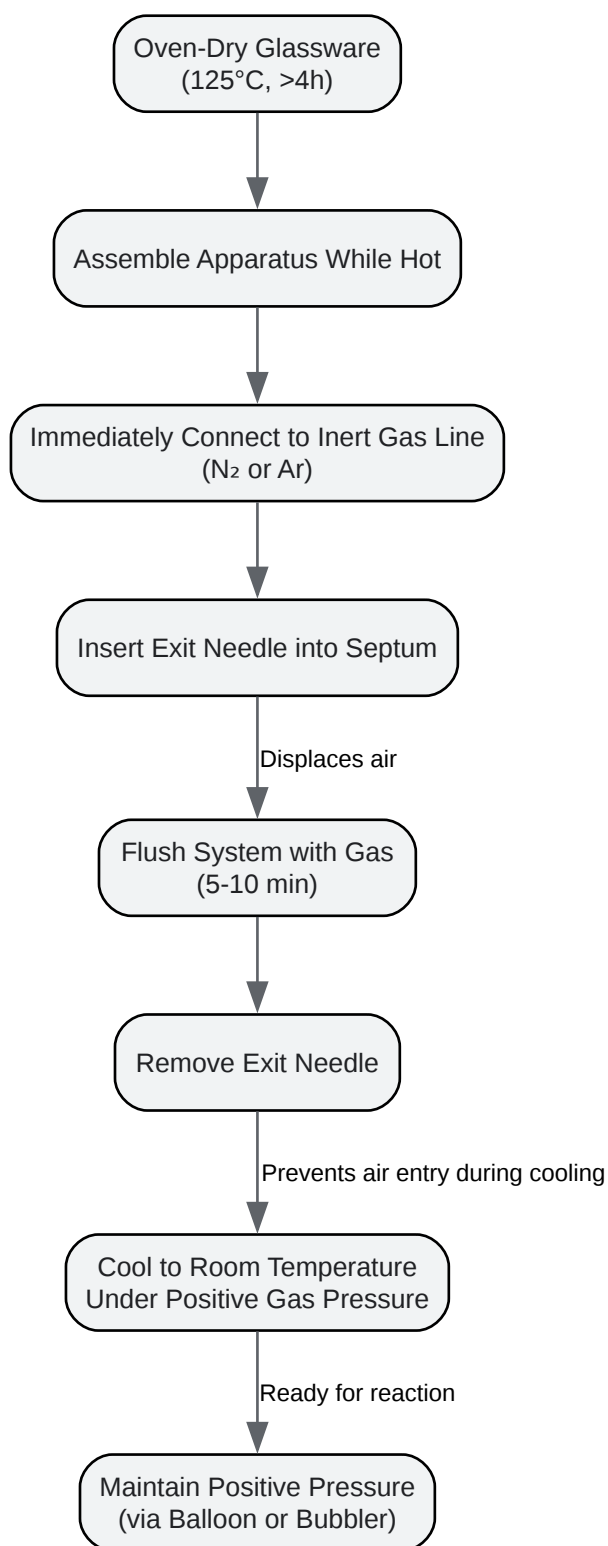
Oven-Dry Glassware
(125°C, >4h)

Assemble Apparatus While Hot

Immediately Connect to Inert Gas Line
($N_2$ or Ar)

Insert Exit Needle into Septum

Displaces air

Flush System with Gas
(5-10 min)

Remove Exit Needle

Prevents air entry during cooling

Cool to Room Temperature
Under Positive Gas Pressure

Ready for reaction

Maintain Positive Pressure
(via Balloon or Bubbler)